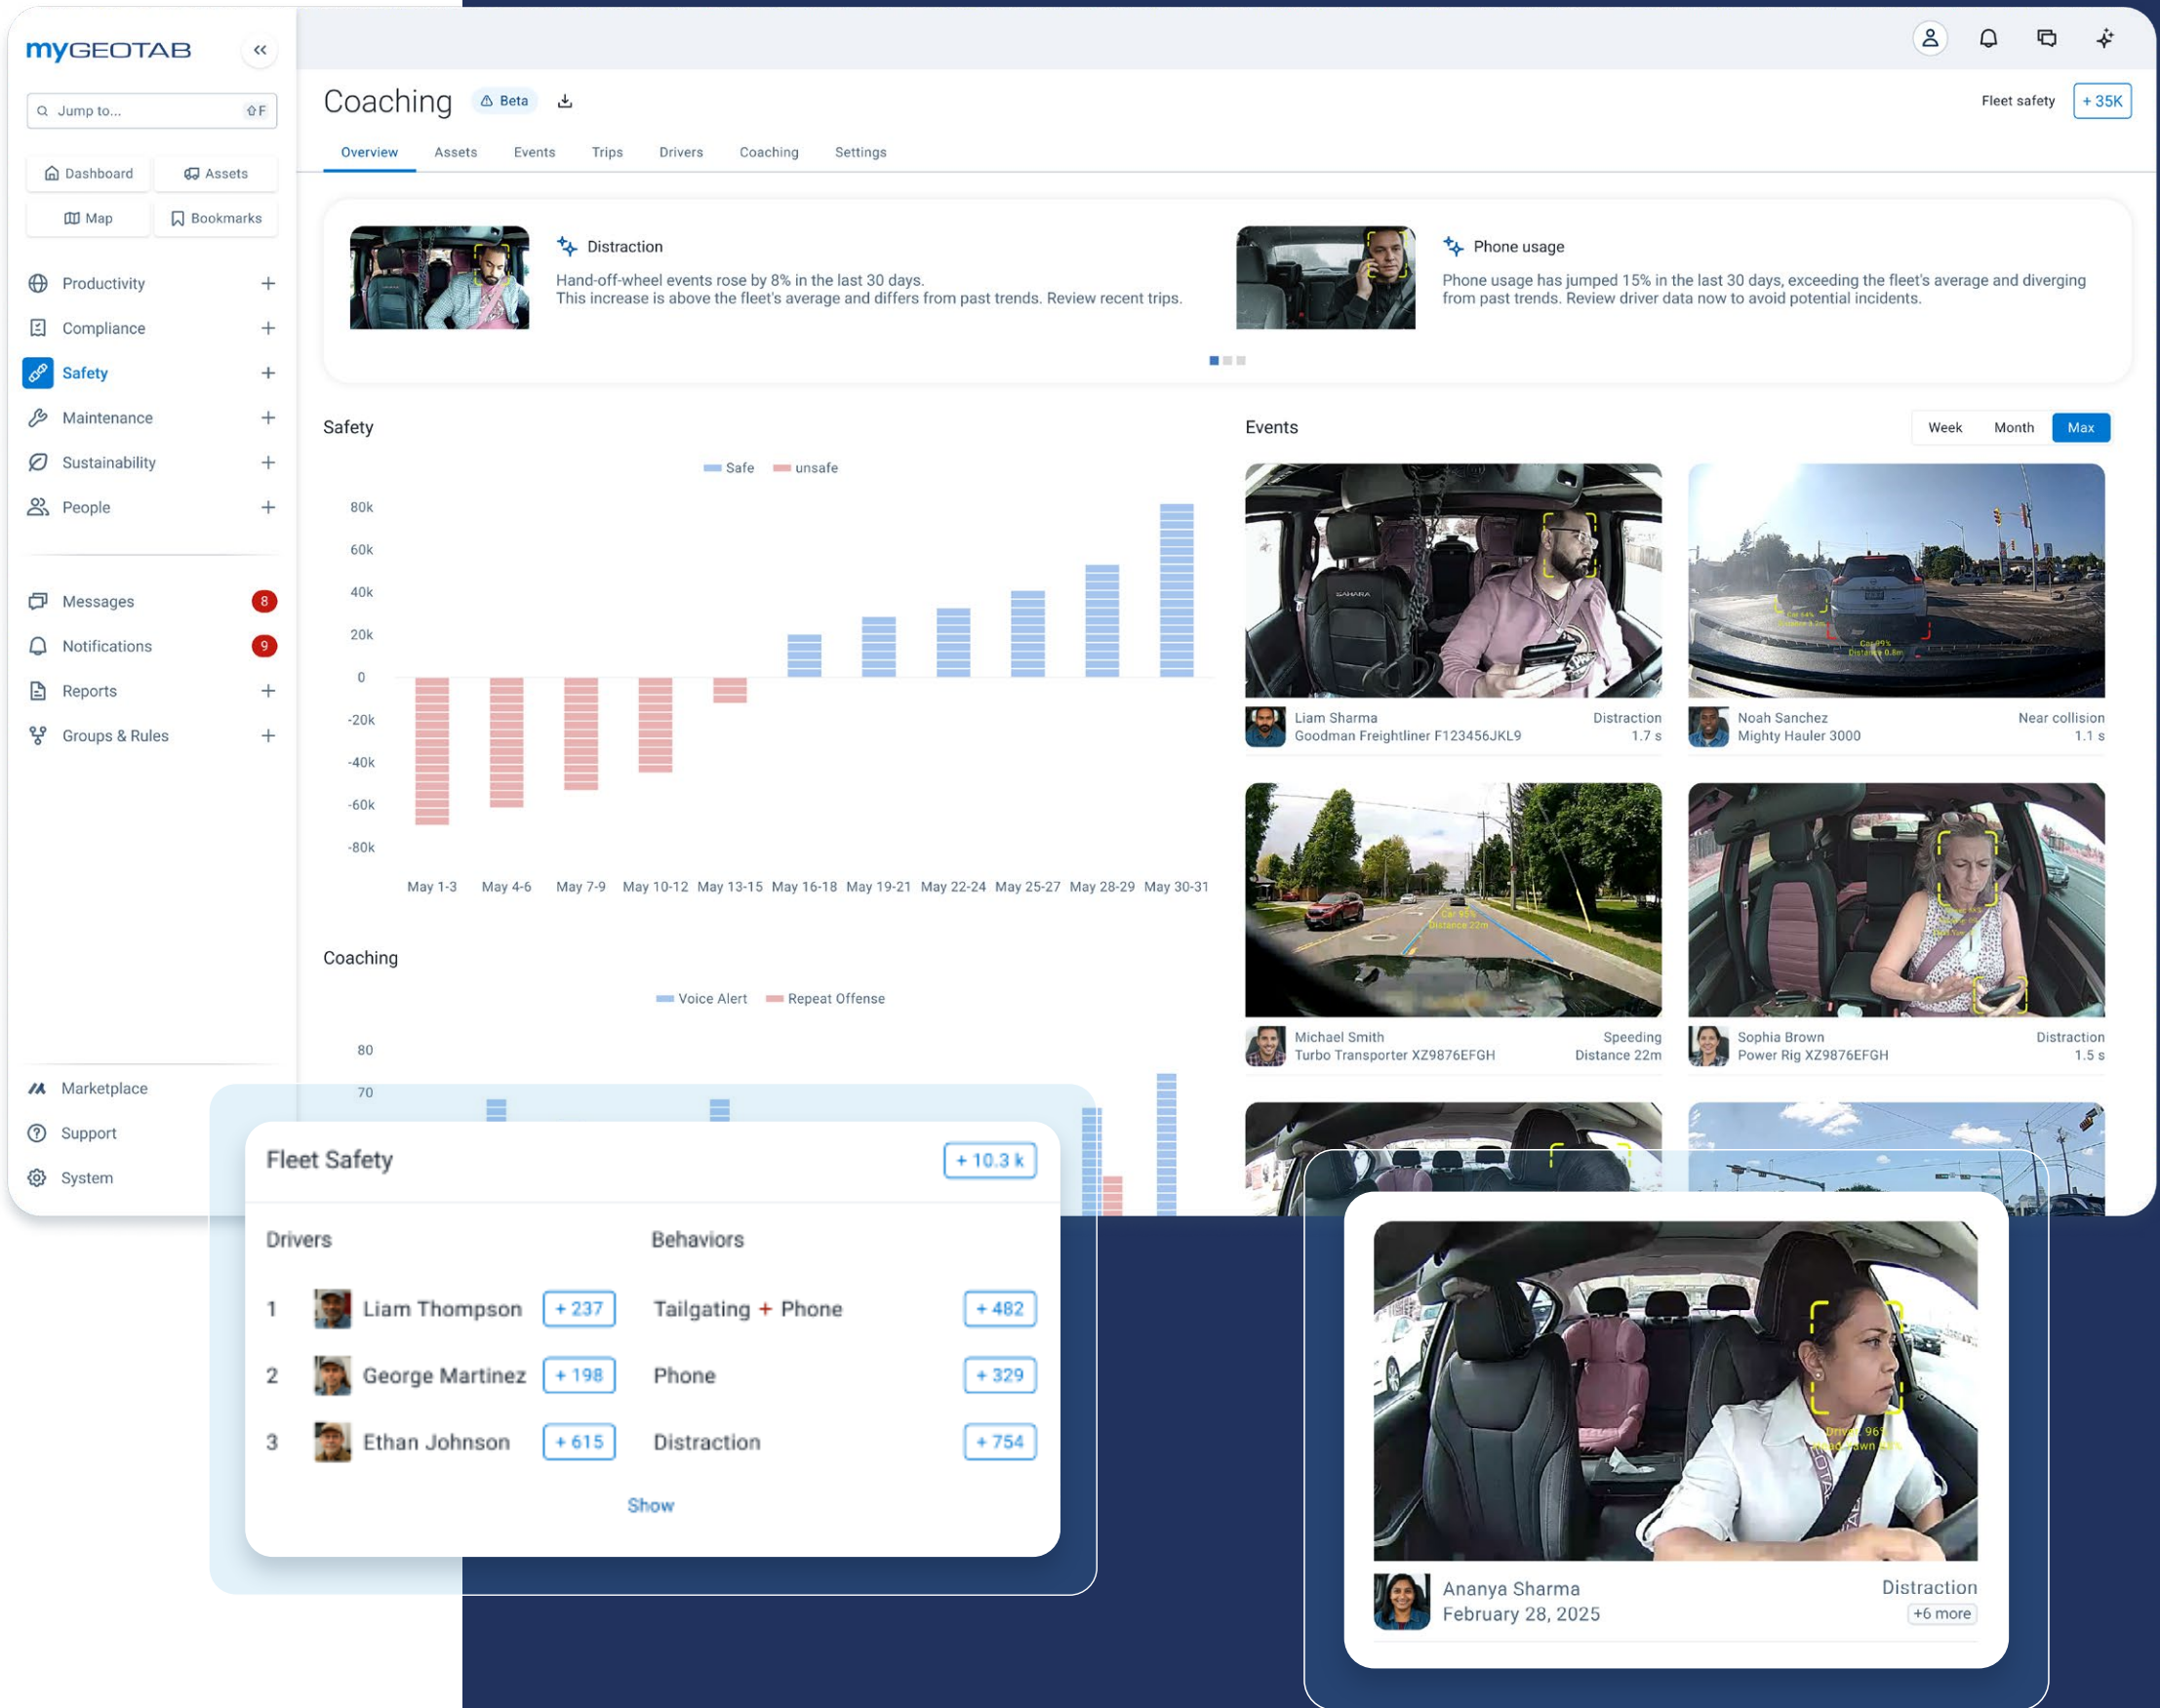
myGEOTAB

Jump to... ⇧F

Dashboard
Assets
Map
Bookmarks

Productivity +
Compliance +
Safety +
Maintenance +
Sustainability +
People +

Messages 8
Notifications 9
Reports +
Groups & Rules +

Marketplace
Support
System

Coaching Beta

Fleet safety + 35K

Overview Assets Events Trips Drivers Coaching Settings

Distraction
Hand-off-wheel events rose by 8% in the last 30 days. This increase is above the fleet's average and differs from past trends. Review recent trips.

Phone usage
Phone usage has jumped 15% in the last 30 days, exceeding the fleet's average and diverging from past trends. Review driver data now to avoid potential incidents.

Safety

Safe unsafe

80k
60k
40k
20k
0
-20k
-40k
-60k
-80k

May 1-3 May 4-6 May 7-9 May 10-12 May 13-15 May 16-18 May 19-21 May 22-24 May 25-27 May 28-29 May 30-31

Coaching

Voice Alert Repeat Offense

80
70

Events

Week Month Max

Liam Sharma
Goodman Freightliner F123456JKL9
Distraction
1.7 s

Noah Sanchez
Mighty Hauler 3000
Near collision
1.1 s

Michael Smith
Turbo Transporter XZ9876EFGH
Speeding
Distance 22m

Sophia Brown
Power Rig XZ9876EFGH
Distraction
1.5 s

Fleet Safety + 10.3 k

Drivers

1 Liam Thompson + 237
2 George Martinez + 198
3 Ethan Johnson + 615

Behaviors

Tailgating + Phone + 482
Phone + 329
Distraction + 754

Show

Ananya Sharma
February 28, 2025
Distraction
+6 more